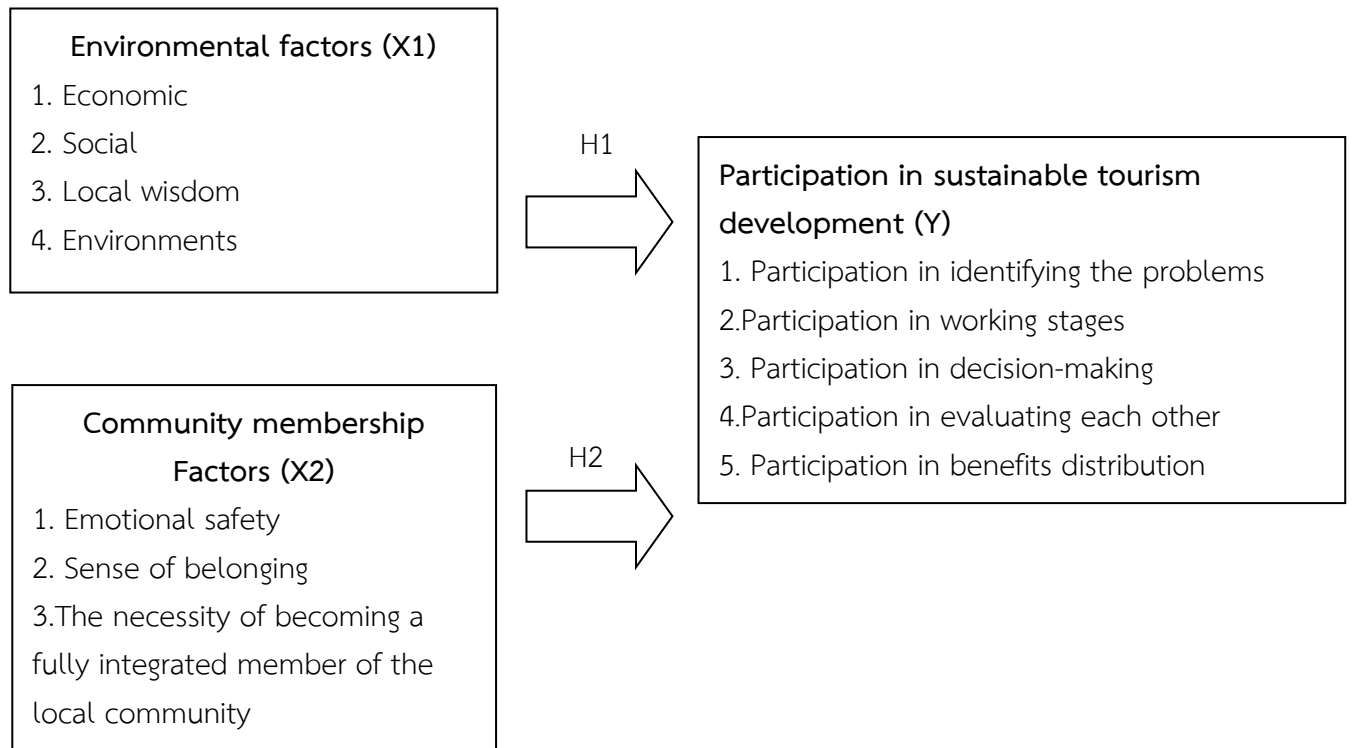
Environmental factors (X1)
1. Economic
2. Social
3. Local wisdom
4. Environments

H1

Participation in sustainable tourism development (Y)
1. Participation in identifying the problems
2.Participation in working stages
3. Participation in decision-making
4.Participation in evaluating each other
5. Participation in benefits distribution

Community membership Factors (X2)
1. Emotional safety
2. Sense of belonging
3.The necessity of becoming a fully integrated member of the local community

H2